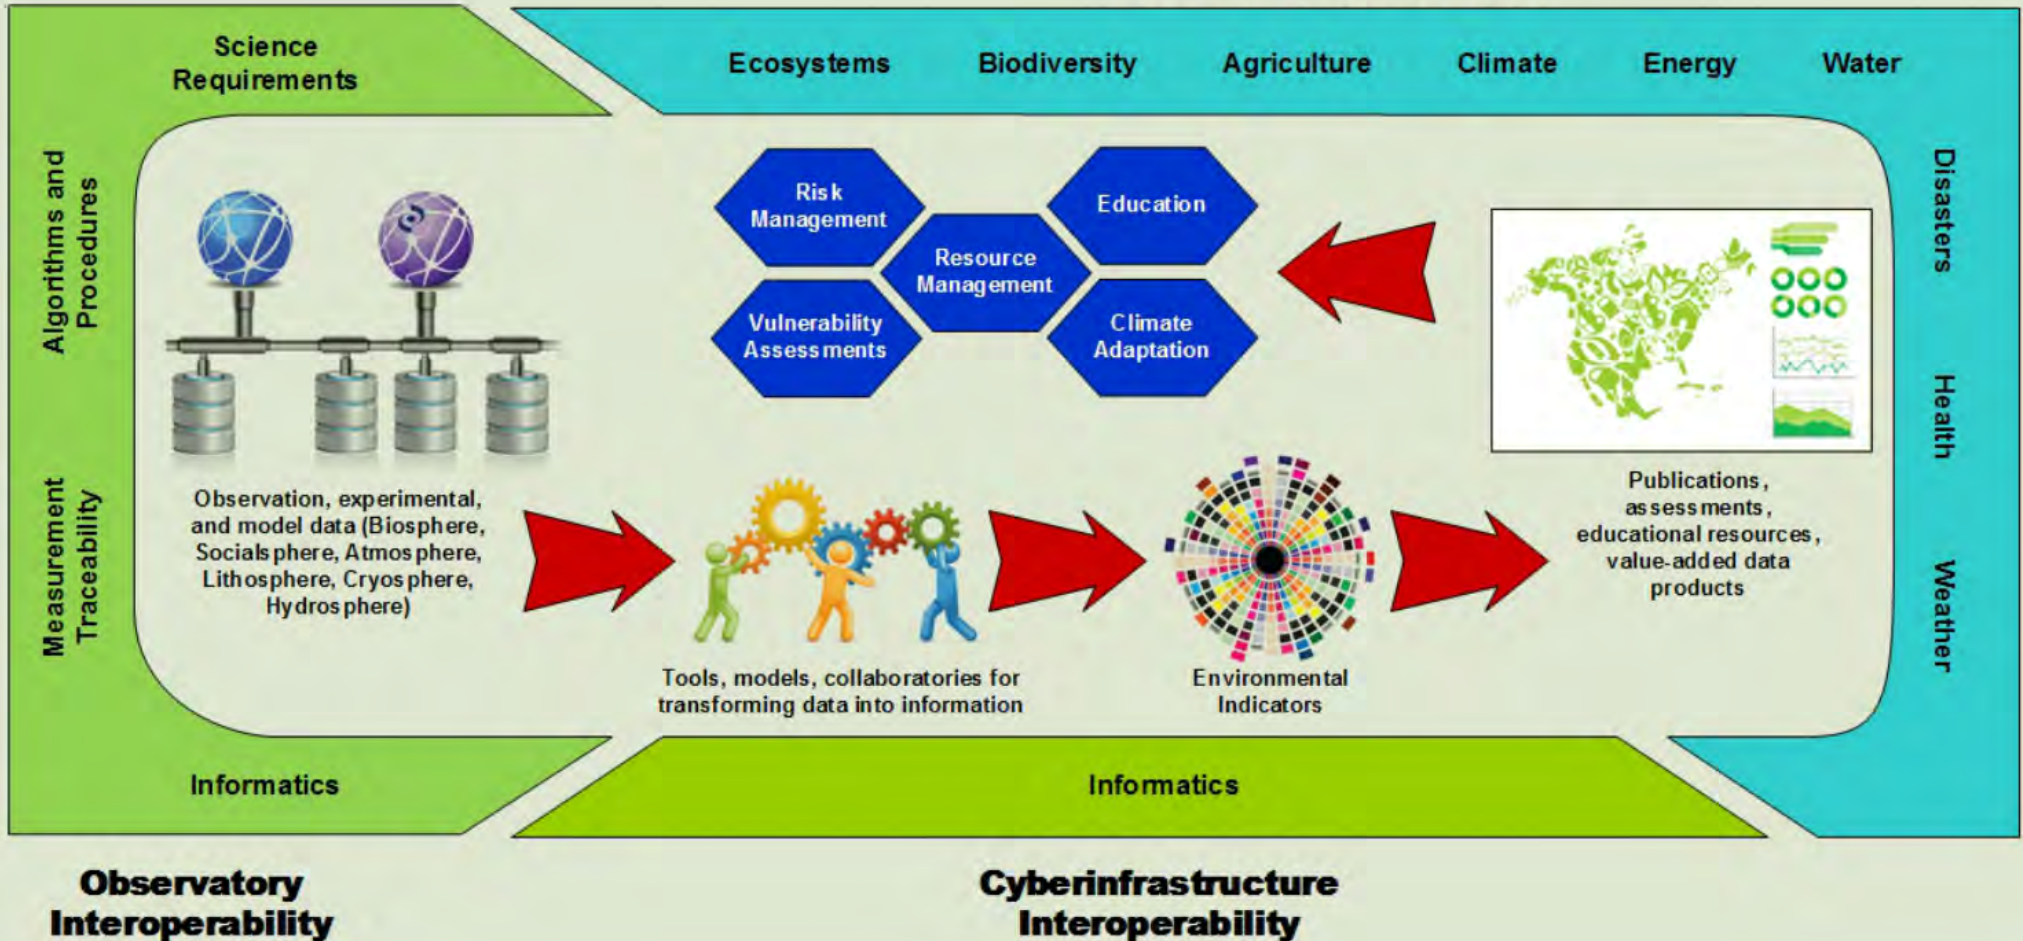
Science Requirements

Ecosystems Biodiversity Agriculture Climate Energy Water

Algorithms and Procedures

Measurement Traceability

Risk Management

Education

Resource Management

Vulnerability Assessments

Climate Adaptation

Disasters

Health

Weather

Observation, experimental, and model data (Biosphere, Socialsphere, Atmosphere, Lithosphere, Cryosphere, Hydrosphere)

Tools, models, collaboratories for transforming data into information

Environmental Indicators

Publications, assessments, educational resources, value-added data products

Informatics

Informatics

Observatory Interoperability

Cyberinfrastructure Interoperability